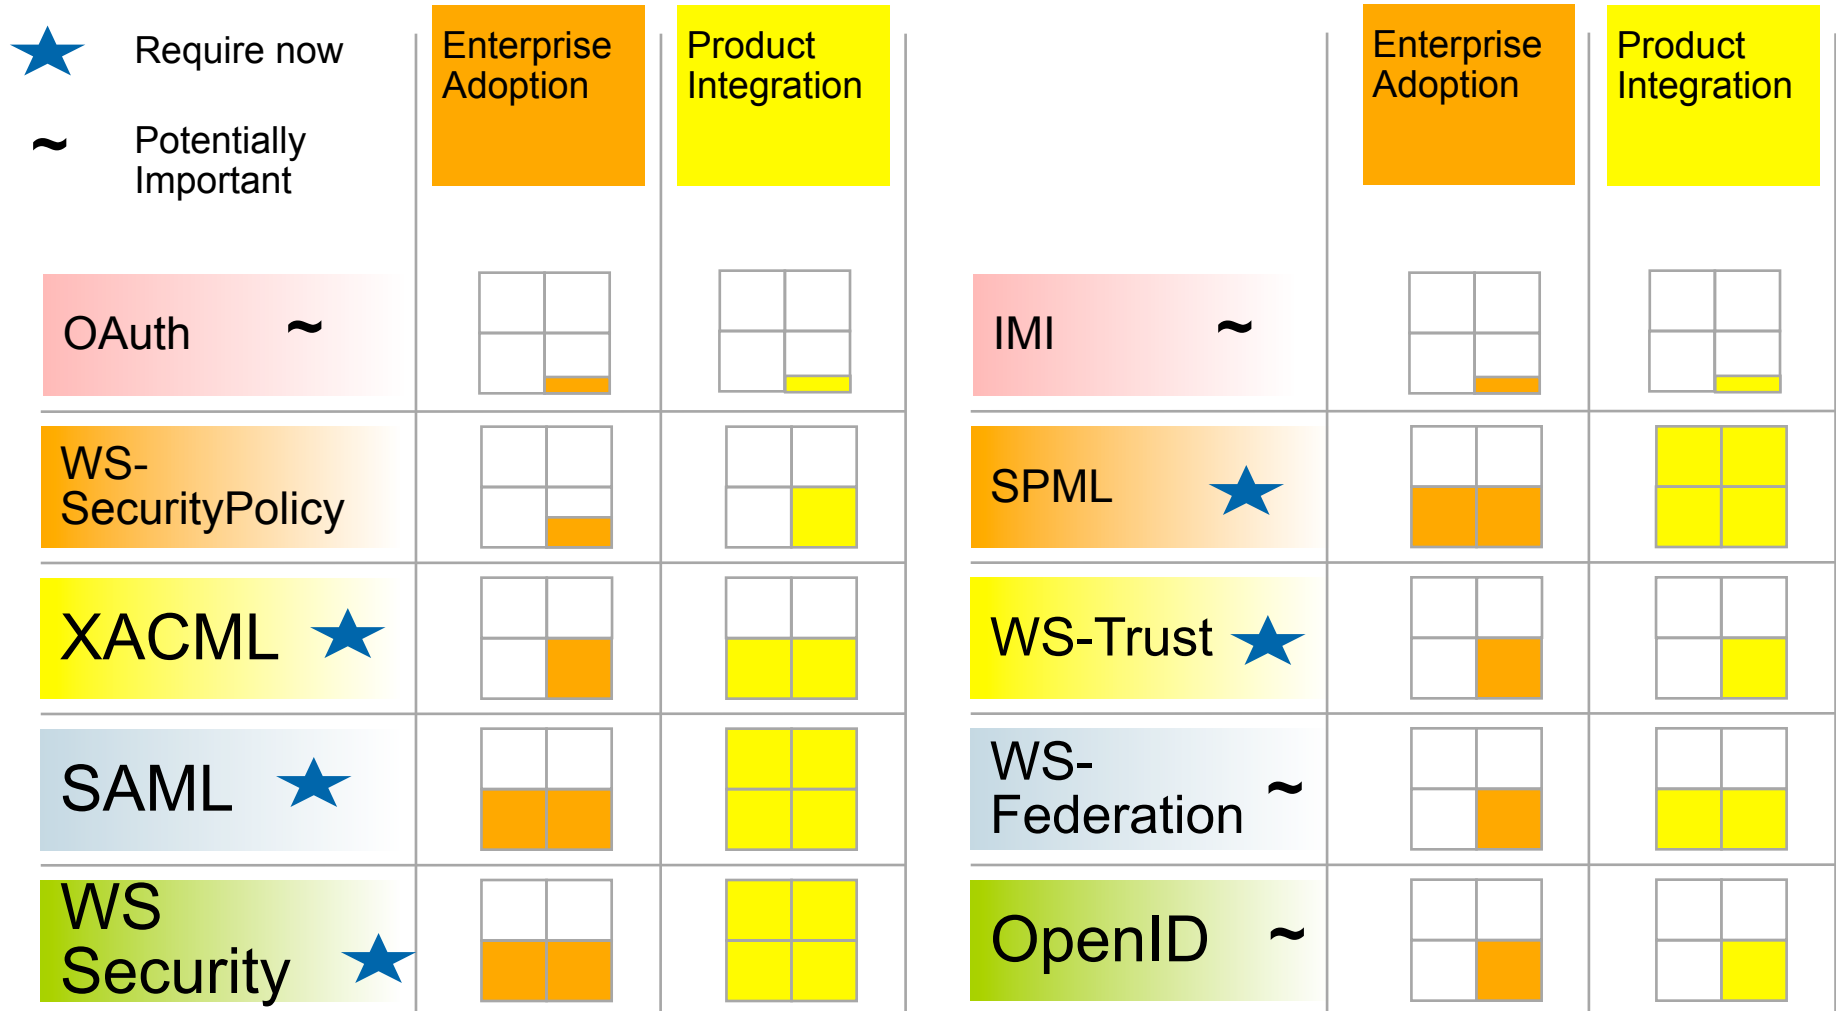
★ Require now

~ Potentially Important

| | Enterprise Adoption | Product Integration |
|---|---|---|
| OAuth ~ | | |
| WS-SecurityPolicy | | |
| XACML ★ | | |
| SAML ★ | | |
| WS Security ★ | | |

| | Enterprise Adoption | Product Integration |
|---|---|---|
| IMI ~ | | |
| SPML ★ | | |
| WS-Trust ★ | | |
| WS-Federation ~ | | |
| OpenID ~ | | |